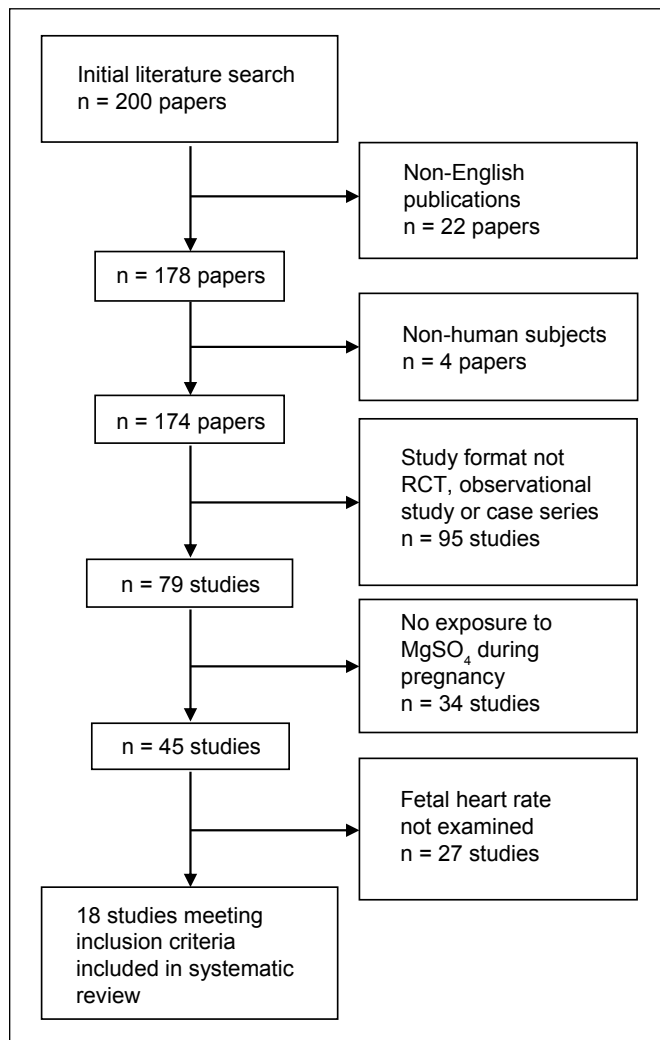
Initial literature search
n = 200 papers

Non-English publications
n = 22 papers

n = 178 papers

Non-human subjects
n = 4 papers

n = 174 papers

Study format not RCT, observational study or case series
n = 95 studies

n = 79 studies

No exposure to $MgSO_4$ during pregnancy
n = 34 studies

n = 45 studies

Fetal heart rate not examined
n = 27 studies

18 studies meeting inclusion criteria included in systematic review